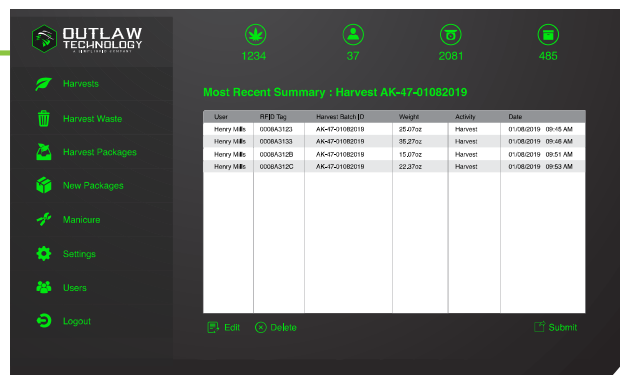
OUTLAW TECHNOLOGY

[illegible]

Harvests

Harvest Waste

Harvest Packages

New Packages

Manicure

Settings

Users

Logout

1234

37

2081

485

Most Recent Summary : Harvest AK-47-01082019

| User | RFID Tag | Harvest Batch ID | Weight | Activity | Date |
|---|---|---|---|---|---|
| Henry Mills | 0008A3123 | AK-47-01082019 | 25.07oz | Harvest | 01/08/2019 09:45 AM |
| Henry Mills | 0008A3133 | AK-47-01082019 | 35.27oz | Harvest | 01/08/2019 09:48 AM |
| Henry Mills | 0008A312B | AK-47-01082019 | 15.07oz | Harvest | 01/08/2019 09:51 AM |
| Henry Mills | 0008A312C | AK-47-01082019 | 22.27oz | Harvest | 01/08/2019 09:53 AM |

Edit

Delete

Submit